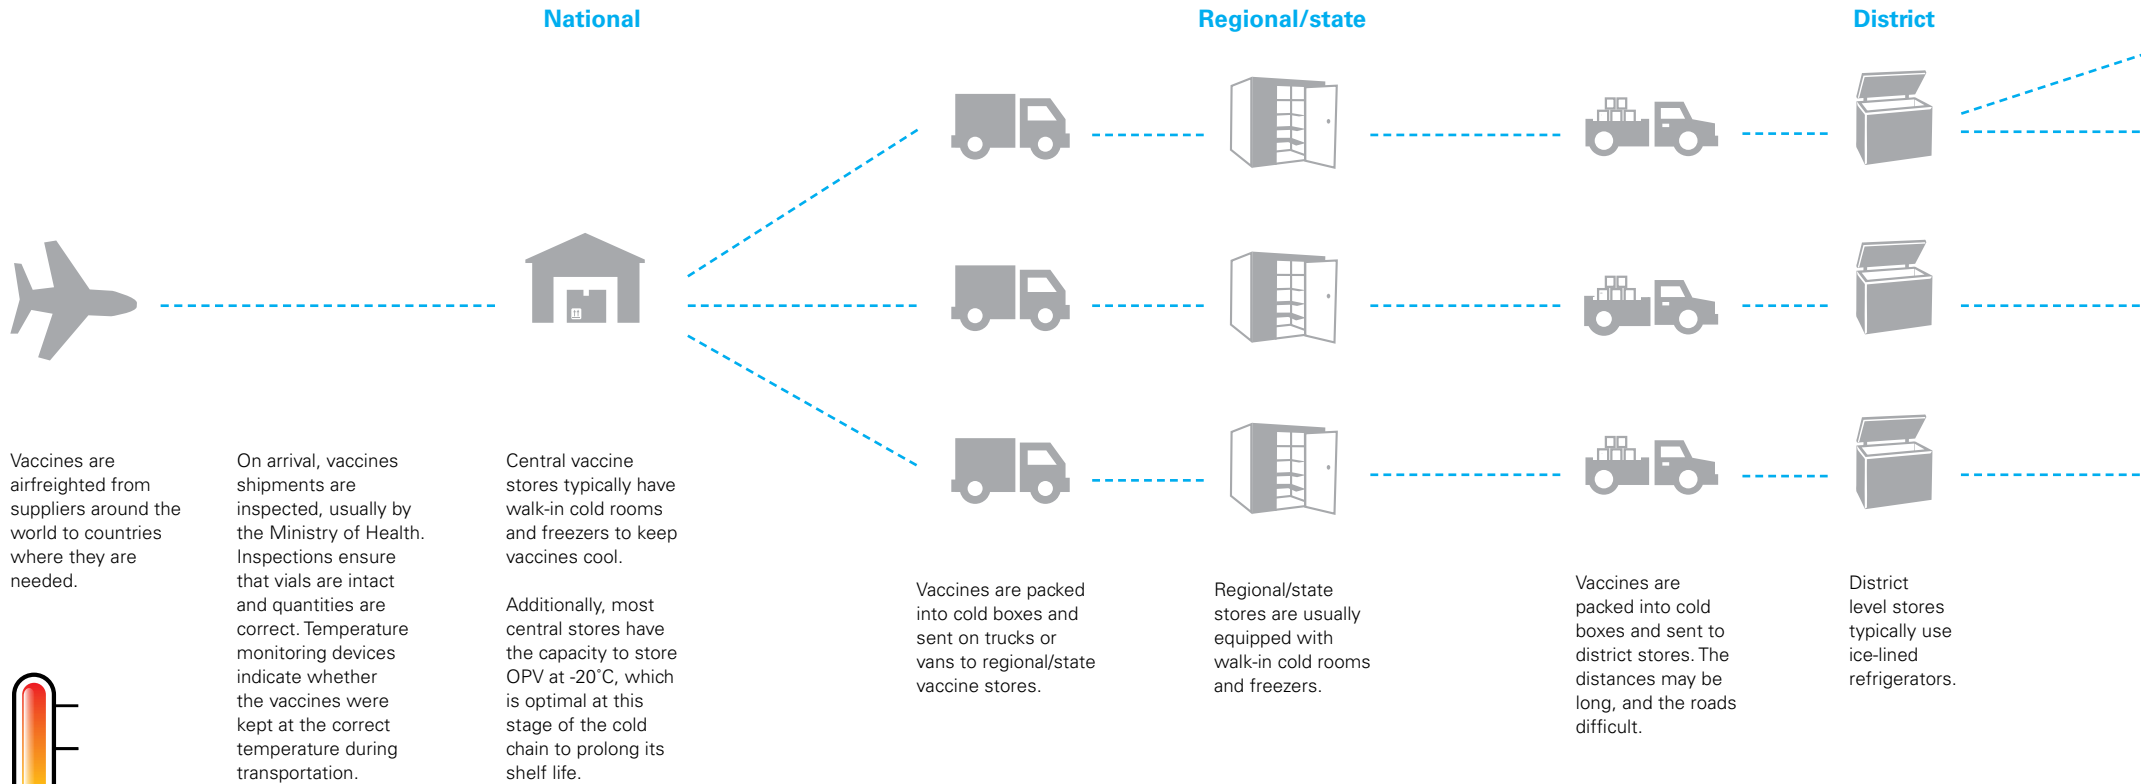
National

Regional/state

District

Vaccines are airfreighted from suppliers around the world to countries where they are needed.

On arrival, vaccines shipments are inspected, usually by the Ministry of Health. Inspections ensure that vials are intact and quantities are correct. Temperature monitoring devices indicate whether the vaccines were kept at the correct temperature during transportation.

Central vaccine stores typically have walk-in cold rooms and freezers to keep vaccines cool.

Additionally, most central stores have the capacity to store OPV at -20˚C, which is optimal at this stage of the cold chain to prolong its shelf life.

Vaccines are packed into cold boxes and sent on trucks or vans to regional/state vaccine stores.

Regional/state stores are usually equipped with walk-in cold rooms and freezers.

Vaccines are packed into cold boxes and sent to district stores. The distances may be long, and the roads difficult.

District level stores typically use ice-lined refrigerators.